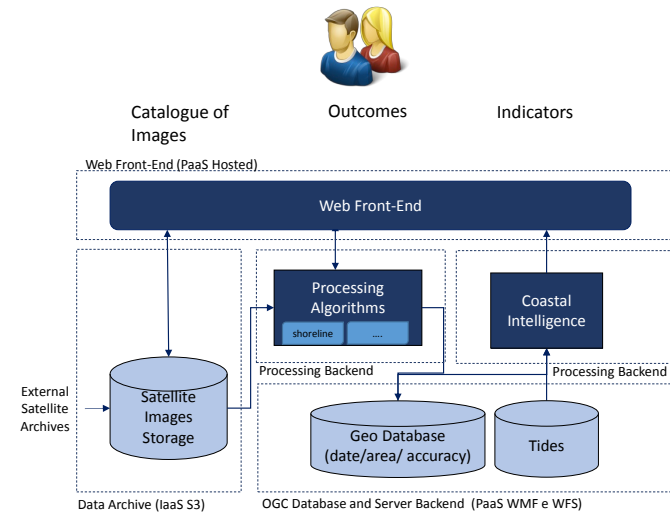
Catalogue of Images

Outcomes

Indicators

Web Front-End (PaaS Hosted)

Web Front-End

Processing Algorithms

shoreline

....

Coastal Intelligence

External Satellite Archives

Satellite Images Storage

Processing Backend

Processing Backend

Geo Database (date/area/ accuracy)

Tides

Data Archive (IaaS S3)

OGC Database and Server Backend (PaaS WMF e WFS)